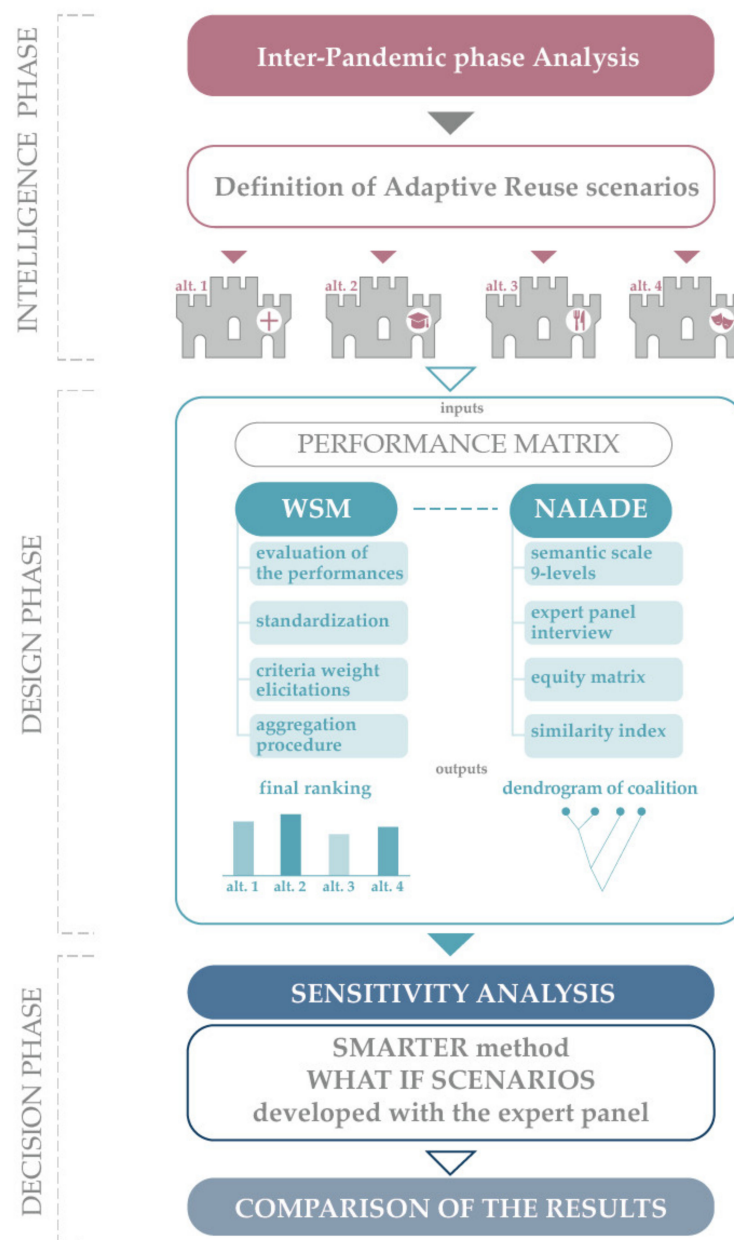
INTELLIGENCE PHASE

Inter-Pandemic phase Analysis

Definition of Adaptive Reuse scenarios

alt. 1
alt. 2
alt. 3
alt. 4

DESIGN PHASE

inputs

PERFORMANCE MATRIX

WSM

evaluation of the performances

standardization

criteria weight elicitations

aggregation procedure

NAIADE

semantic scale 9-levels

expert panel interview

equity matrix

similarity index

outputs

final ranking

alt. 1
alt. 2
alt. 3
alt. 4

dendrogram of coalition

DECISION PHASE

SENSITIVITY ANALYSIS

SMARTER method
WHAT IF SCENARIOS
developed with the expert panel

COMPARISON OF THE RESULTS